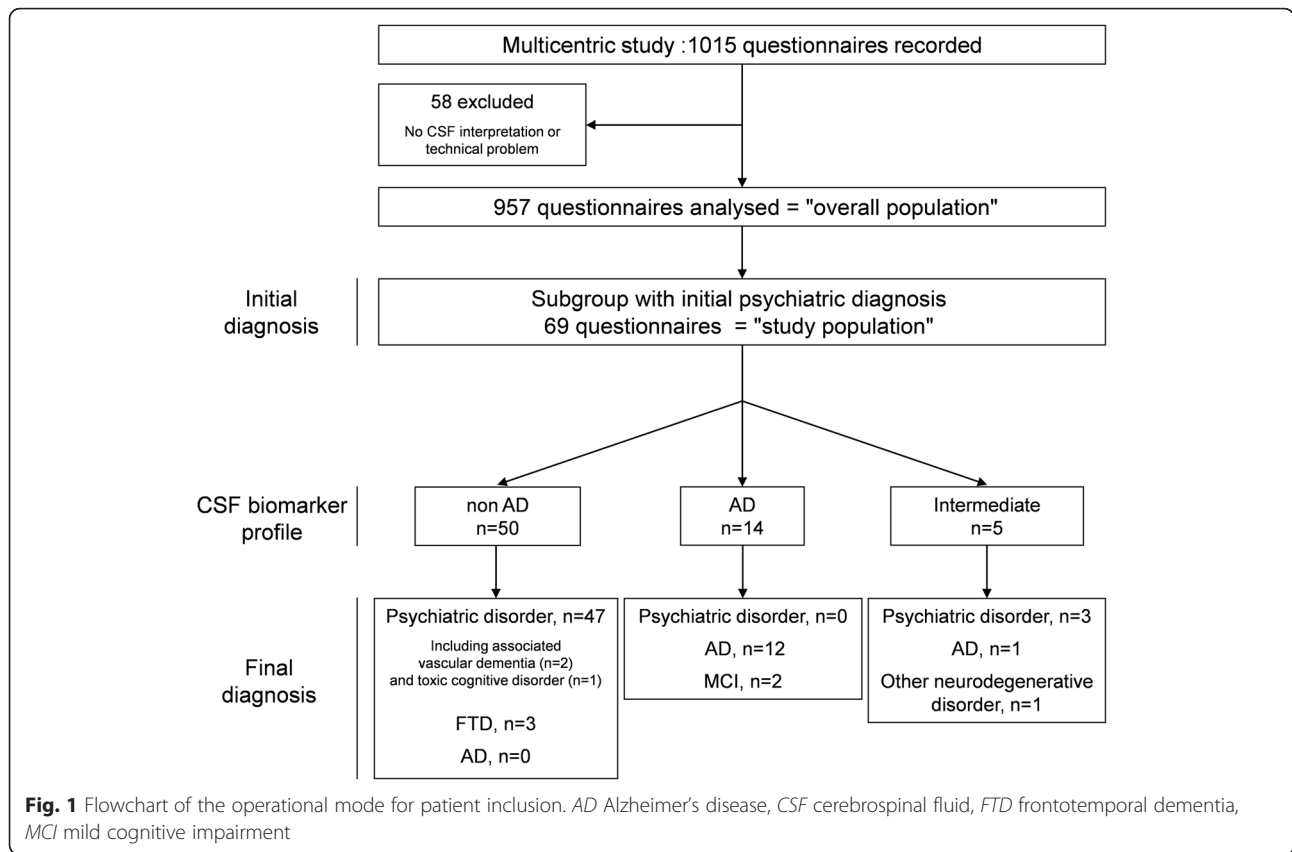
Multicentric study :1015 questionnaires recorded

58 excluded

No CSF interpretation or technical problem

957 questionnaires analysed = "overall population"

Initial diagnosis

Subgroup with initial psychiatric diagnosis
69 questionnaires = "study population"

CSF biomarker profile

non AD
n=50

AD
n=14

Intermediate
n=5

Final diagnosis

Psychiatric disorder, n=47

Including associated vascular dementia (n=2) and toxic cognitive disorder (n=1)

FTD, n=3

AD, n=0

Psychiatric disorder, n=0

AD, n=12

MCI, n=2

Psychiatric disorder, n=3

AD, n=1

Other neurodegenerative disorder, n=1

**Fig. 1** Flowchart of the operational mode for patient inclusion. *AD* Alzheimer's disease, *CSF* cerebrospinal fluid, *FTD* frontotemporal dementia, *MCI* mild cognitive impairment